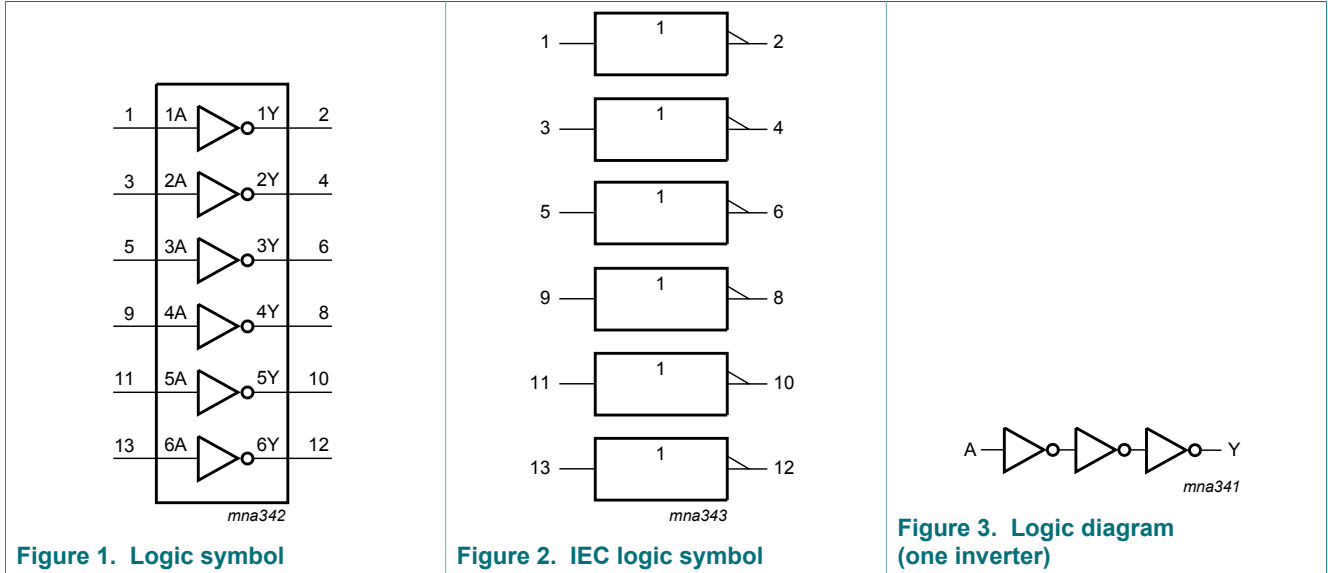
| | | |
|---|---|---|
| 1 1A 1Y 2<br>3 2A 2Y 4<br>5 3A 3Y 6<br>9 4A 4Y 8<br>11 5A 5Y 10<br>13 6A 6Y 12<br>mna342 | 1 1 2<br>3 1 4<br>5 1 6<br>9 1 8<br>11 1 10<br>13 1 12<br>mna343 | A Y<br>mna341 |
| **Figure 1. Logic symbol** | **Figure 2. IEC logic symbol** | **Figure 3. Logic diagram (one inverter)** |